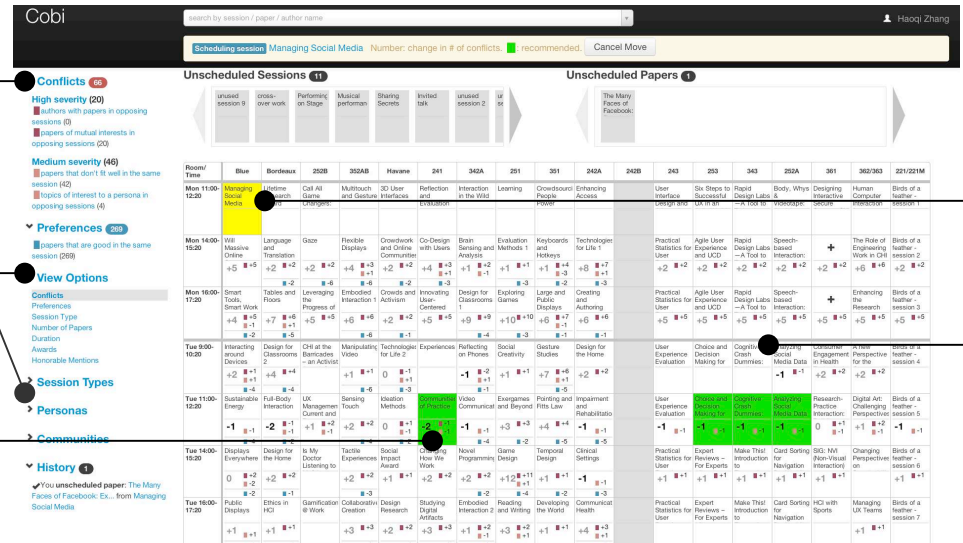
Cobi

search by session / paper / author name

Haoqi Zhang

Scheduling session Managing Social Media Number: change in # of conflicts. ■: recommended. Cancel Move

Conflicts 66

High severity (20)
authors with papers in opposing sessions (0)
papers of mutual interests in opposing sessions (20)

Medium severity (46)
papers that don't fit well in the same session (42)
topics of interest to a persona in opposing sessions (4)

Preferences 269
papers that are good in the same session (269)

View Options
Conflicts
Preferences
Session Type
Number of Papers
Duration
Awards
Honorable Mentions

Session Types

Personas

Communities

History 1
You unscheduled paper: The Many Faces of Facebook: Ex... from Managing Social Media

Unscheduled Sessions 11

unused session 9 | cross-over work | Performing on Stage | Musical performan | Sharing Secrets | invited talk | unused session 2 | unused

Unscheduled Papers 1

The Many Faces of Facebook:

| Room/Time | Blue | Bordeaux | 252B | 352AB | Havane | 241 | 342A | 251 | 351 | 242A | 242B | 243 | 253 | 343 | 252A | 361 | 362/363 | 221/221M |
|---|---|---|---|---|---|---|---|---|---|---|---|---|---|---|---|---|---|---|
| Mon 11:00-12:20 | Managing Social Media | Extreme Search | Call All Game Changers: | Multitouch and Gesture | 3D User Interfaces | Reflection and Evaluation | Interaction in the Wild | Learning | Crowdsourcing People Power | Enhancing Access | | User Interface Design and | Six Steps to Successful UX in an | Rapid Design Labs – A Tool to | Body, Whys & Videotape: | Designing Interactive Secure | Human Computer Interaction | Birds of a feather - session 1 |
| Mon 14:00-15:20 | Will Massive Online +5 | Language and Translation +2 | Gaze +2 | Flexible Displays +4 | Crowdwork and Online Communities +2 | Co-Design with Users +4 | Brain Sensing and Analysis +1 | Evaluation Methods 1 +1 | Keyboards and Hotkeys +3 | Technologies for Life 1 +8 | | Practical Statistics for User +2 | Agile User Experience and UCD +2 | Rapid Design Labs – A Tool to +2 | Speech-based Interaction: +2 | + | The Role of Engineering Work in CHI +2 | Birds of a feather - session 2 +2 |
| Mon 16:00-17:20 | Smart Tools, Smart Work +4 | Tables and Floors +3 | Leveraging the Progress of +5 | Embodied Interaction 1 +6 | Crowds and Activism +2 | Innovating User-Centered +3 | Design for Classrooms 1 +9 | Exploring Games +10 | Large and Public Displays +6 | Creating and Authoring +6 | | Practical Statistics for User +5 | Agile User Experience and UCD +5 | Rapid Design Labs – A Tool to +5 | Speech-based Interaction: +5 | + | Enhancing the Research +5 | Birds of a feather - session 3 +5 |
| Tue 9:00-10:20 | Interacting around Devices +2 | Design for Classrooms 2 +4 | CHI at the Barricades – an Activist | Manipulating Video +1 | Technologies for Life 2 0 | Experiences | Reflecting on Phones -1 | Social Creativity +1 | Gesture Studies +7 | Design for the Home +2 | | User Experience Evaluation | Choice and Decision Making for | Cognitive Crash Dummies: | Analyzing Social Media Data -1 | Consumer Engagement in Health +2 | A New Perspective for the +2 | Birds of a feather - session 4 |
| Tue 11:00-12:20 | Sustainable Energy -1 | Full-Body Interaction -2 | UX Management Current and +1 | Sensing Touch +1 | Ideation Methods 0 | Communities of Practice -2 | Video Communication +1 | Exergames and Beyond +3 | Pointing and Fitts Law +4 | Impairment and Rehabilitation -1 | | Practical Statistics for User -1 | Choice and Decision Making for -1 | Cognitive Crash Dummies: -1 | Analyzing Social Media Data -1 | Research-Practice Interaction: 0 | Digital Art: Challenging Perspectives +1 | Birds of a feather - session 5 -1 |
| Tue 14:00-15:20 | Displays Everywhere 0 | Design for the Home +2 | Is My Doctor Listening to | Tactile Experiences +1 | Social Impact Award +1 | Changing How We | Novel Programming +1 | Game Design +12 | Temporal Design -1 | Clinical Settings -1 | | Practical Statistics for User +1 | Expert Reviews – For Experts to +1 | Make This! Introduction to +1 | Card Sorting for Navigation +1 | SIG: NVI (Non-Visual Interaction) +1 | Changing Perspectives on +1 | Birds of a feather - session 6 +1 |
| Tue 16:00-17:20 | Public Displays +1 | Ethics in HCI +1 | Gamification @ Work | Collaborative Creation +3 | Design Research +3 | Studying Digital Artifacts +2 | Embodied Interaction 2 +3 | Reading and Writing +3 | Developing the World +1 | Communicating Health +4 | | Practical Statistics for User +1 | Expert Reviews – For Experts to +1 | Make This! Introduction to +1 | Card Sorting for Navigation +1 | HCI with Sports +1 | Managing UX Teams +1 | Birds of a feather - session 7 +1 |